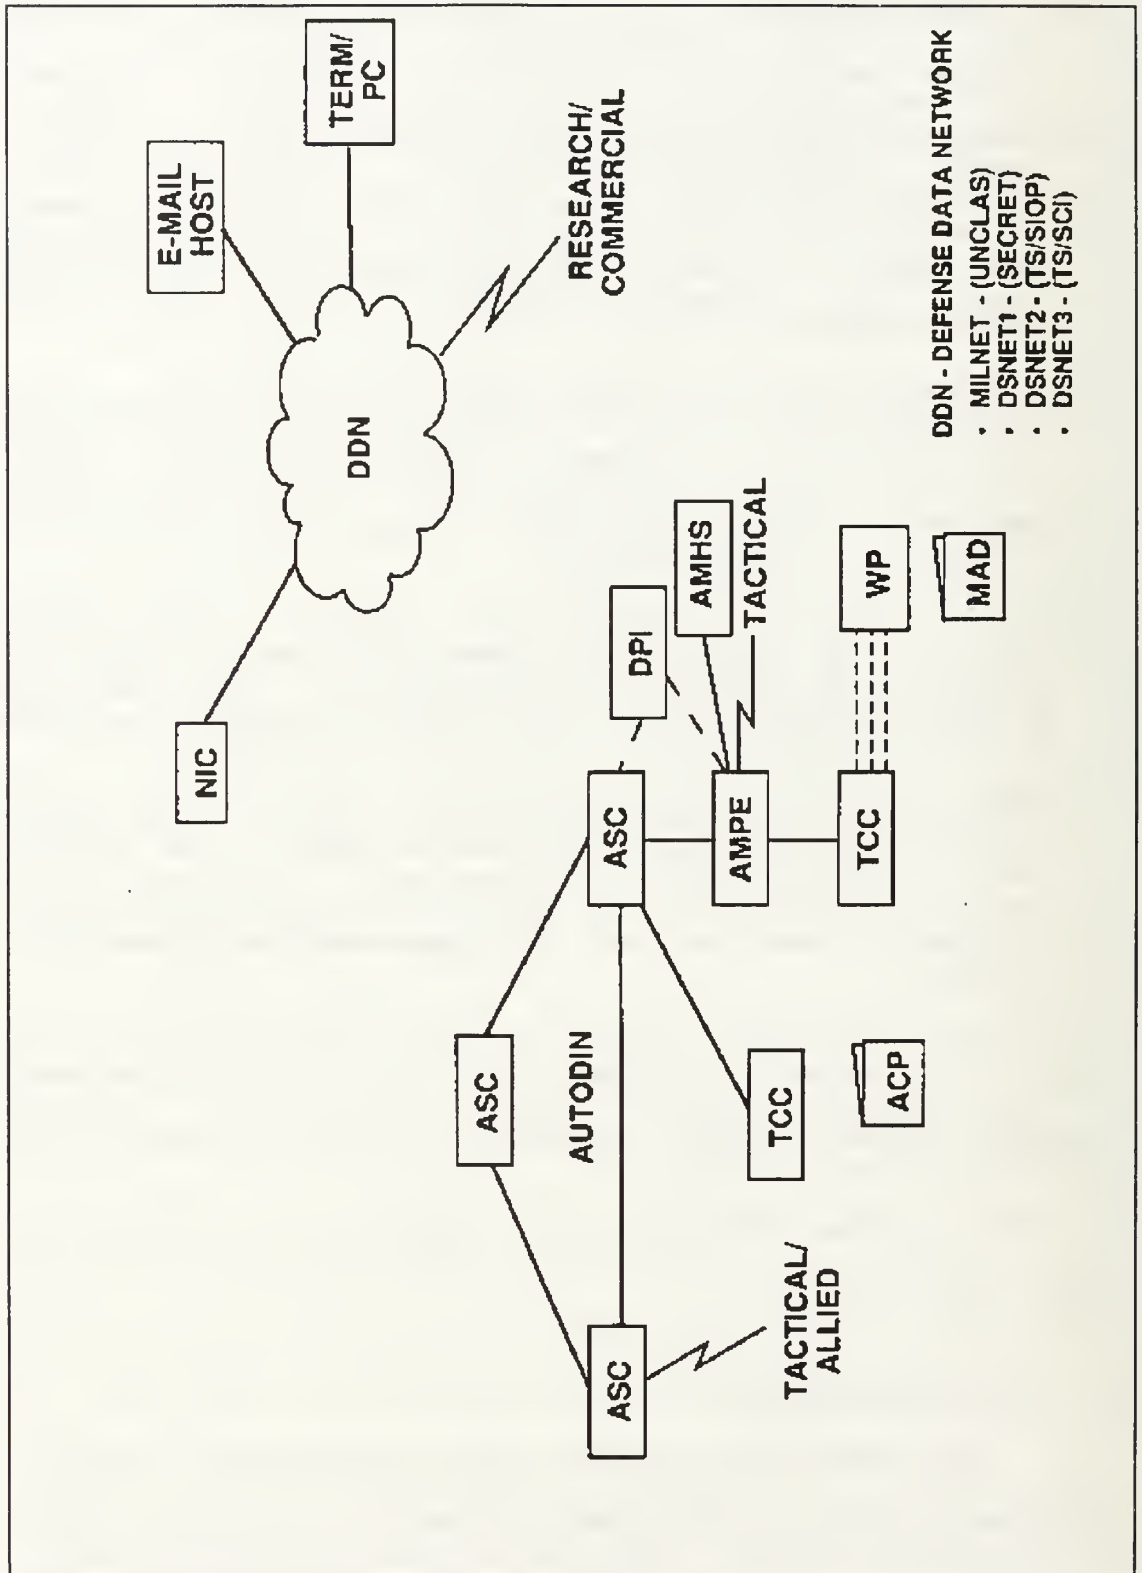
E-MAIL HOST

TERM/ PC

RESEARCH/ COMMERCIAL

DDN

NIC

DDN - DEFENSE DATA NETWORK
· MILNET - (UNCLAS)
· DSNET1 - (SECRET)
· DSNET2 - (TS/SIOP)
· DSNET3 - (TS/SCI)

DPI

AMHS

TACTICAL

ASC

AMPE

TCC

WP

MAD

ASC

AUTODIN

TCC

ACP

ASC

TACTICAL/ ALLIED